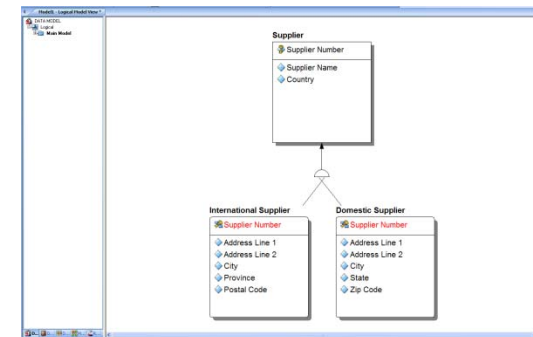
Model1 - Logical Model View

DATA MODEL
Logical
Main Model

Supplier
Supplier Number
Supplier Name
Country

International Supplier
Supplier Number
Address Line 1
Address Line 2
City
Province
Postal Code

Domestic Supplier
Supplier Number
Address Line 1
Address Line 2
City
State
Zip Code